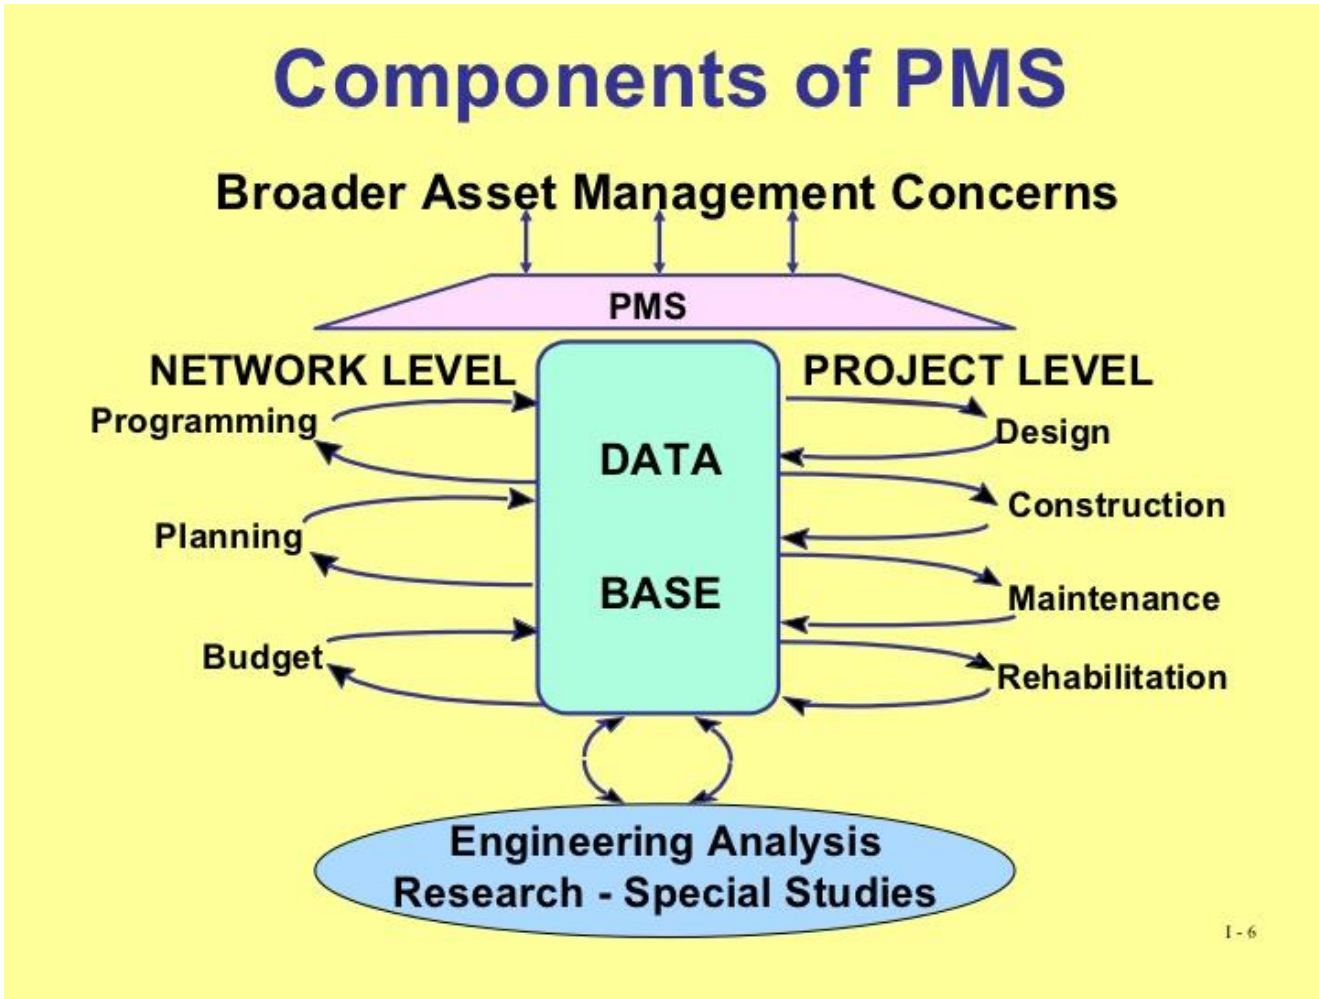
Components of PMS

Broader Asset Management Concerns

PMS

NETWORK LEVEL

PROJECT LEVEL

Programming

Planning

Budget

DATA

BASE

Design

Construction

Maintenance

Rehabilitation

Engineering Analysis
Research - Special Studies

I - 6